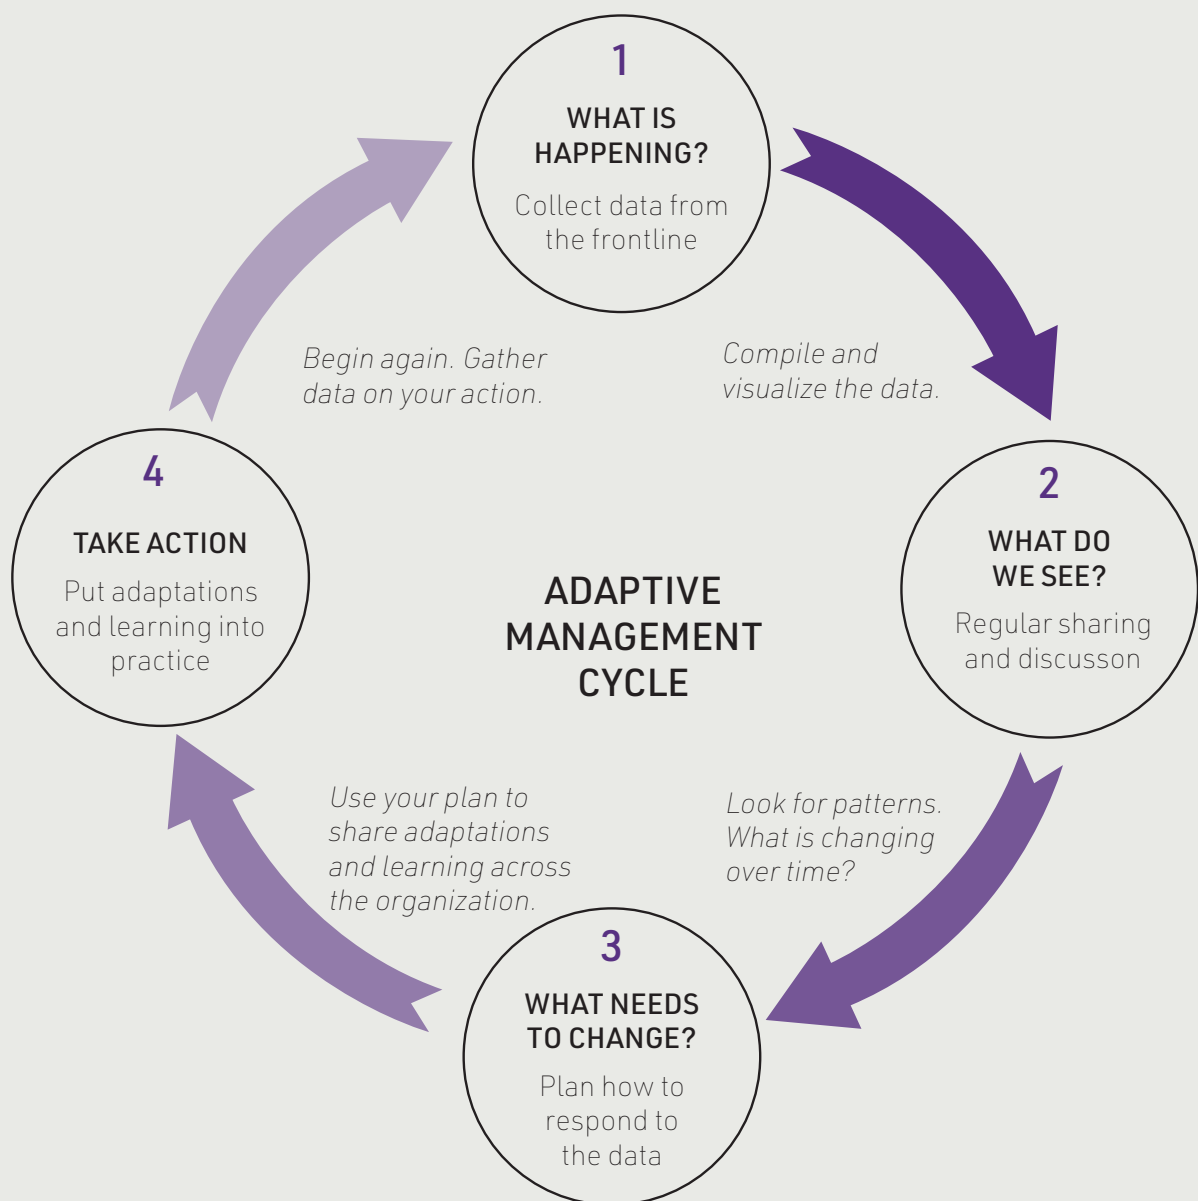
1
WHAT IS HAPPENING?
Collect data from the frontline

Compile and visualize the data.

2
WHAT DO WE SEE?
Regular sharing and discusson

Look for patterns. What is changing over time?

3
WHAT NEEDS TO CHANGE?
Plan how to respond to the data

Use your plan to share adaptations and learning across the organization.

4
TAKE ACTION
Put adaptations and learning into practice

Begin again. Gather data on your action.

ADAPTIVE MANAGEMENT CYCLE